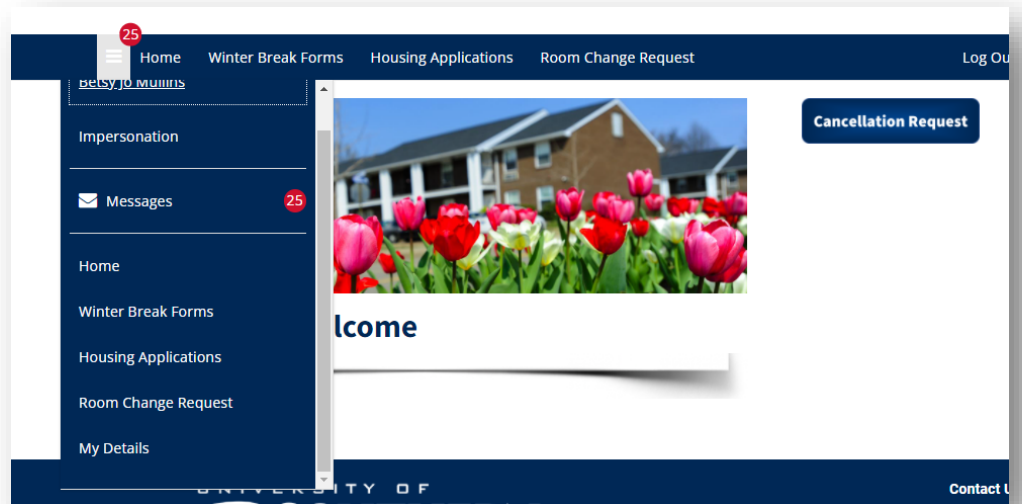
25

Home Winter Break Forms Housing Applications Room Change Request Log Ou

Betsy Jo Mullins

Impersonation

Messages 25

Home

Winter Break Forms

Housing Applications

Room Change Request

My Details

Cancellation Request

lcome

UNIVERSITY OF

Contact U